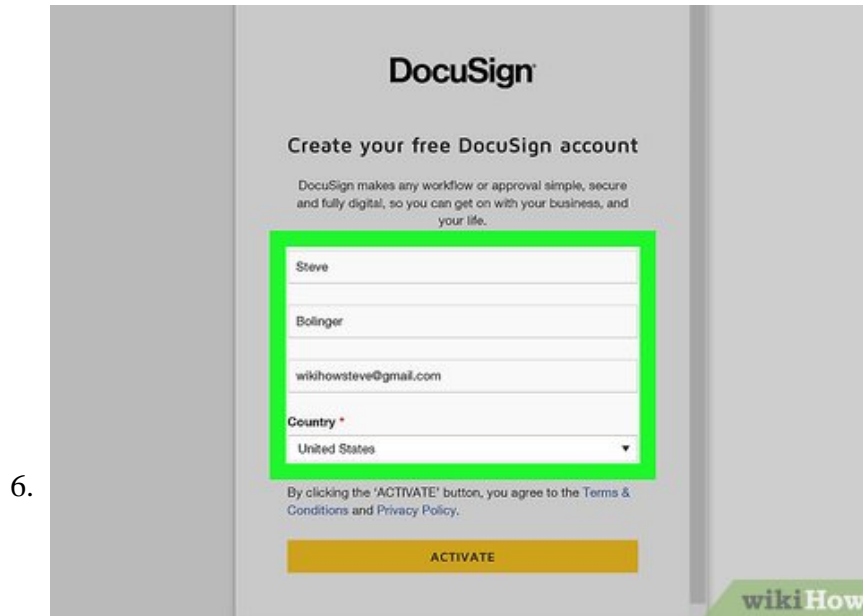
DocuSign

Create your free DocuSign account

DocuSign makes any workflow or approval simple, secure and fully digital, so you can get on with your business, and your life.

Steve

Bolinger

wikihowsteve@gmail.com

Country *

United States

6.

By clicking the 'ACTIVATE' button, you agree to the Terms & Conditions and Privacy Policy.

ACTIVATE

wikiHow